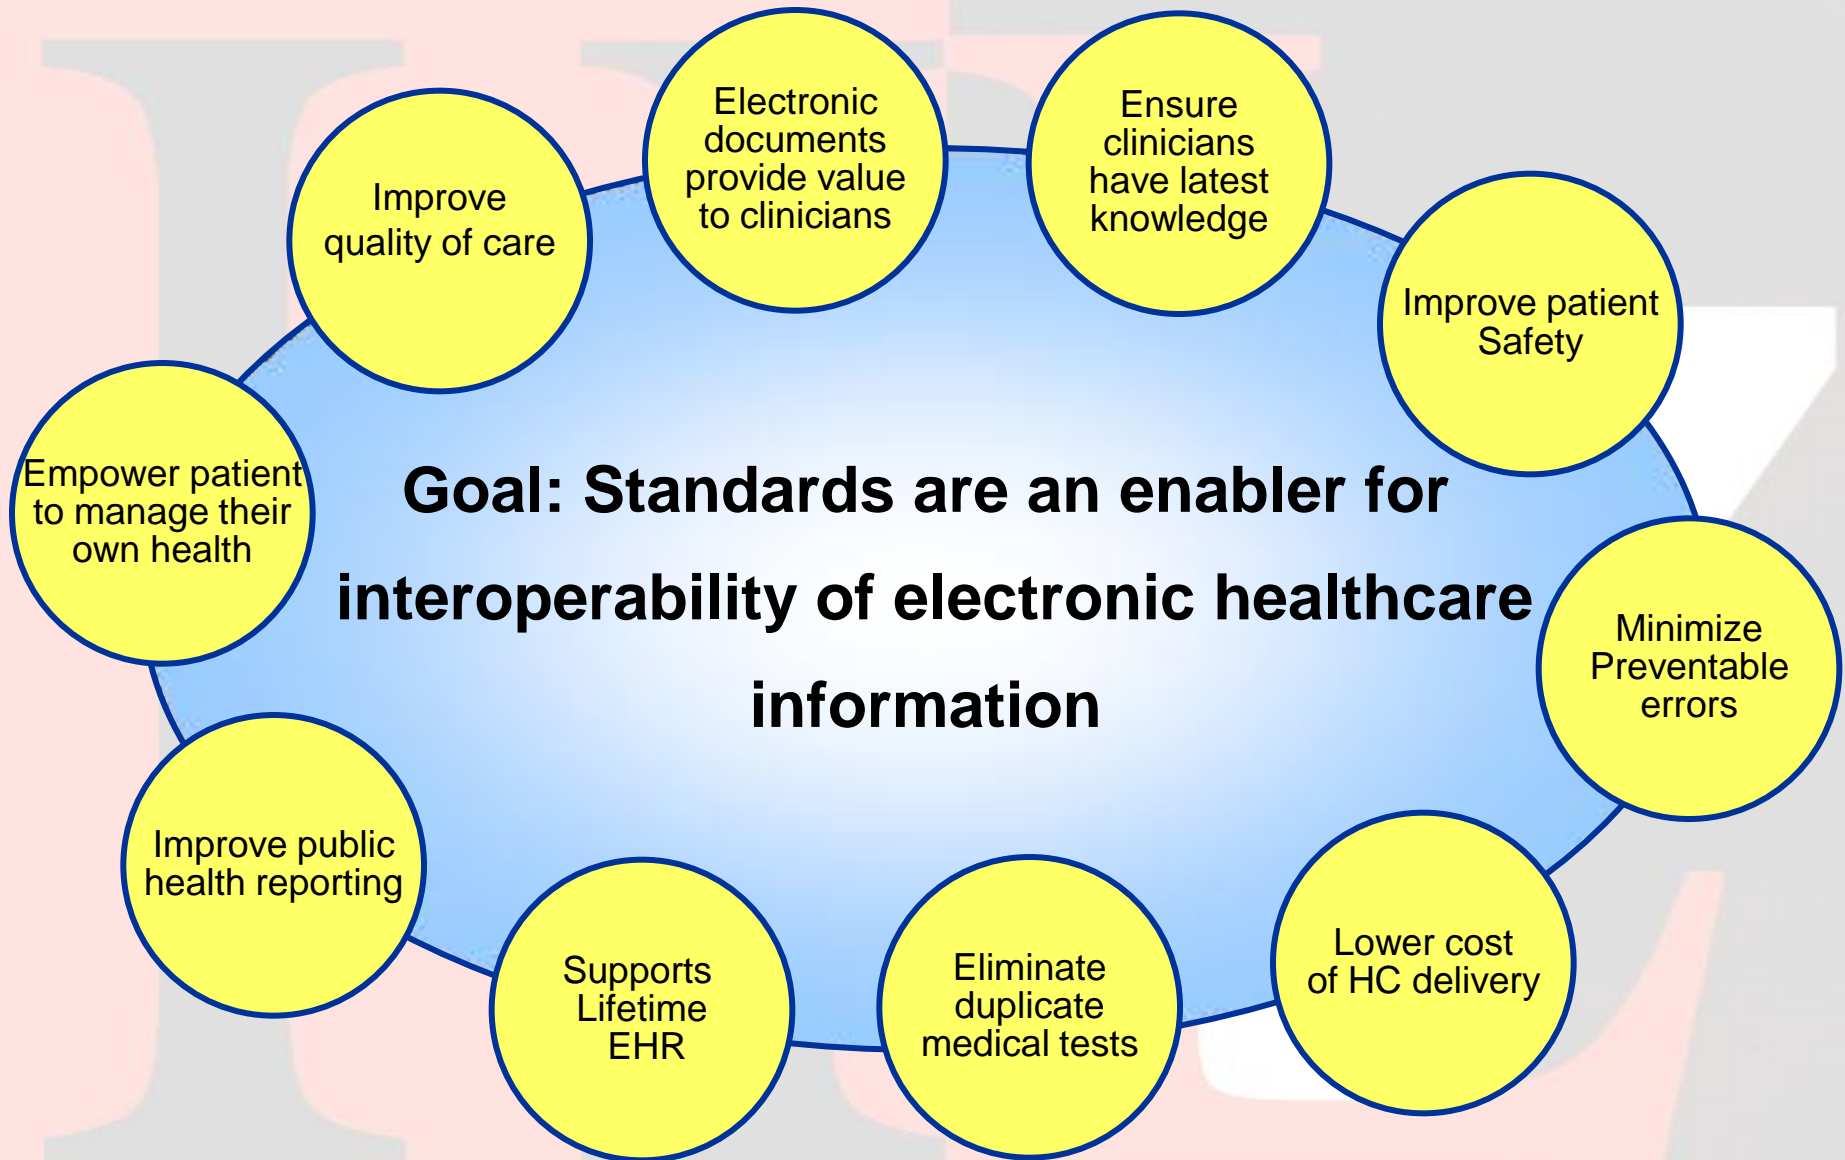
Improve quality of care

Electronic documents provide value to clinicians

Ensure clinicians have latest knowledge

Improve patient Safety

Empower patient to manage their own health

Goal: Standards are an enabler for interoperability of electronic healthcare information

Minimize Preventable errors

Improve public health reporting

Supports Lifetime EHR

Eliminate duplicate medical tests

Lower cost of HC delivery